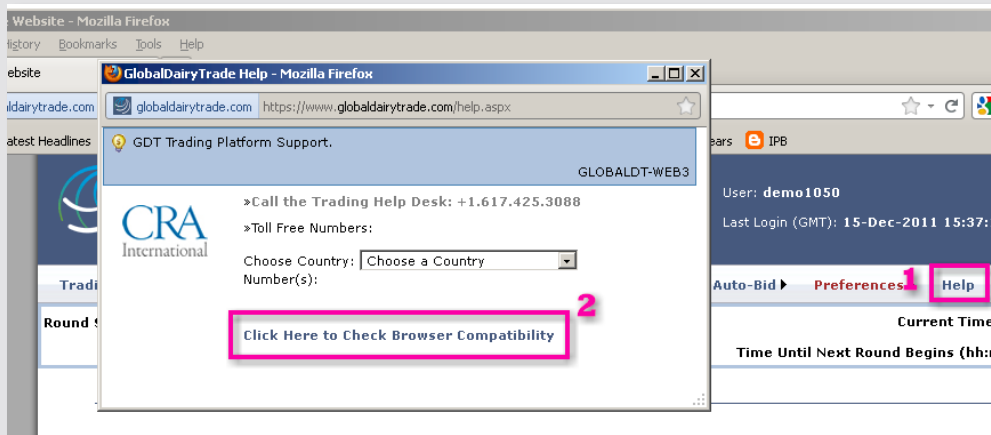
: Website - Mozilla Firefox
History Bookmarks Tools Help
ebsite
ldairytrade.com
atest Headlines
ears IPB

GlobalDairyTrade Help - Mozilla Firefox
globaldairytrade.com https://www.globaldairytrade.com/help.aspx
GDT Trading Platform Support.
GLOBALDT-WEB3

CRA International
»Call the Trading Help Desk: +1.617.425.3088
»Toll Free Numbers:
Choose Country: Choose a Country
Number(s):
2
Click Here to Check Browser Compatibility

User: demo1050
Last Login (GMT): 15-Dec-2011 15:37:
Tradi
Auto-Bid Preferences 1 Help
Round S
Current Time
Time Until Next Round Begins (hh: